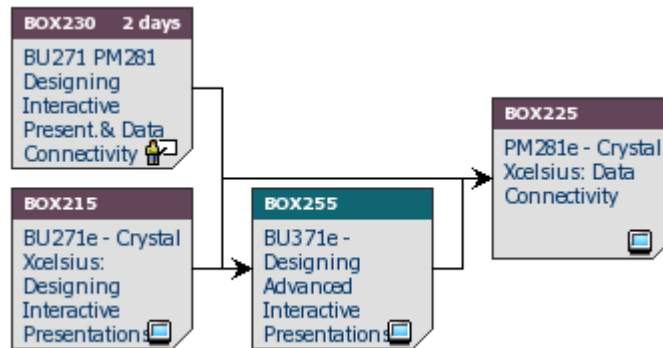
BOX230 2 days

BU271 PM281 Designing Interactive Present.& Data Connectivity

BOX215

BU271e - Crystal Xcelsius: Designing Interactive Presentations

BOX255

BU371e - Designing Advanced Interactive Presentations

BOX225

PM281e - Crystal Xcelsius: Data Connectivity